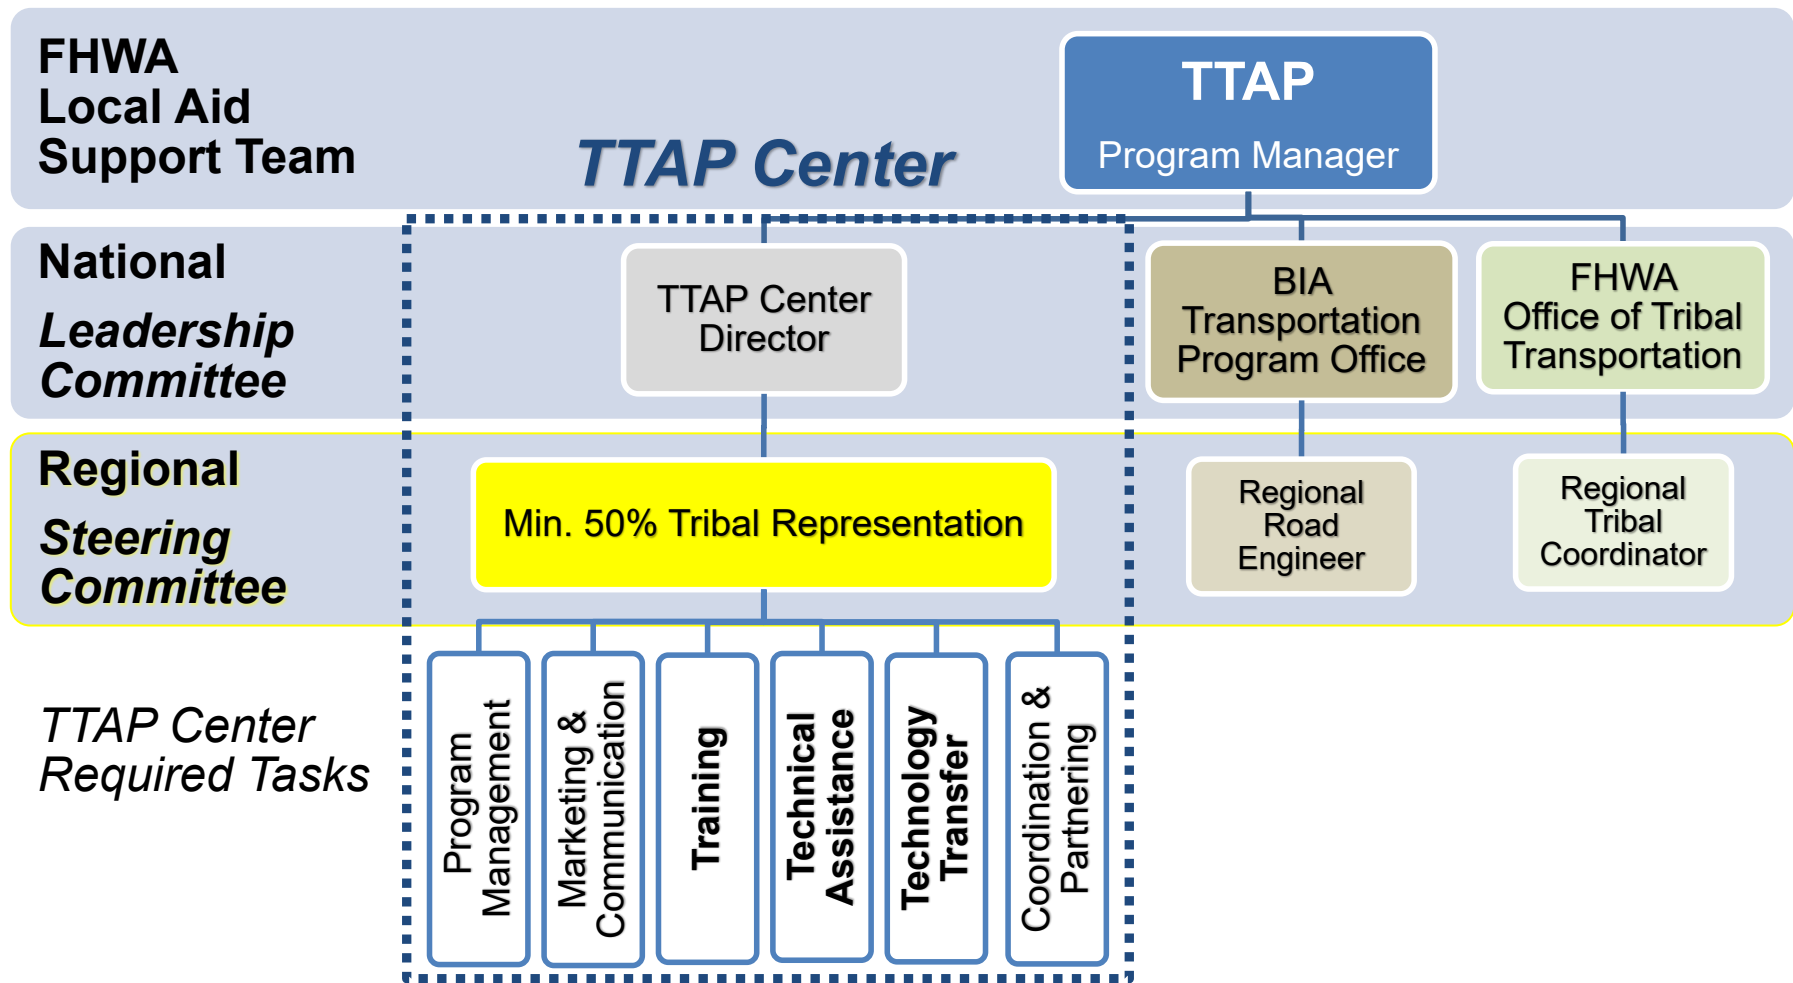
FHWA
Local Aid
Support Team

TTAP Center

TTAP
Program Manager

National
Leadership
Committee

TTAP Center
Director

BIA
Transportation
Program Office

FHWA
Office of Tribal
Transportation

Regional
Steering
Committee

Min. 50% Tribal Representation

Regional
Road
Engineer

Regional
Tribal
Coordinator

TTAP Center
Required Tasks

Program Management

Marketing & Communication

Training

Technical Assistance

Technology Transfer

Coordination & Partnering